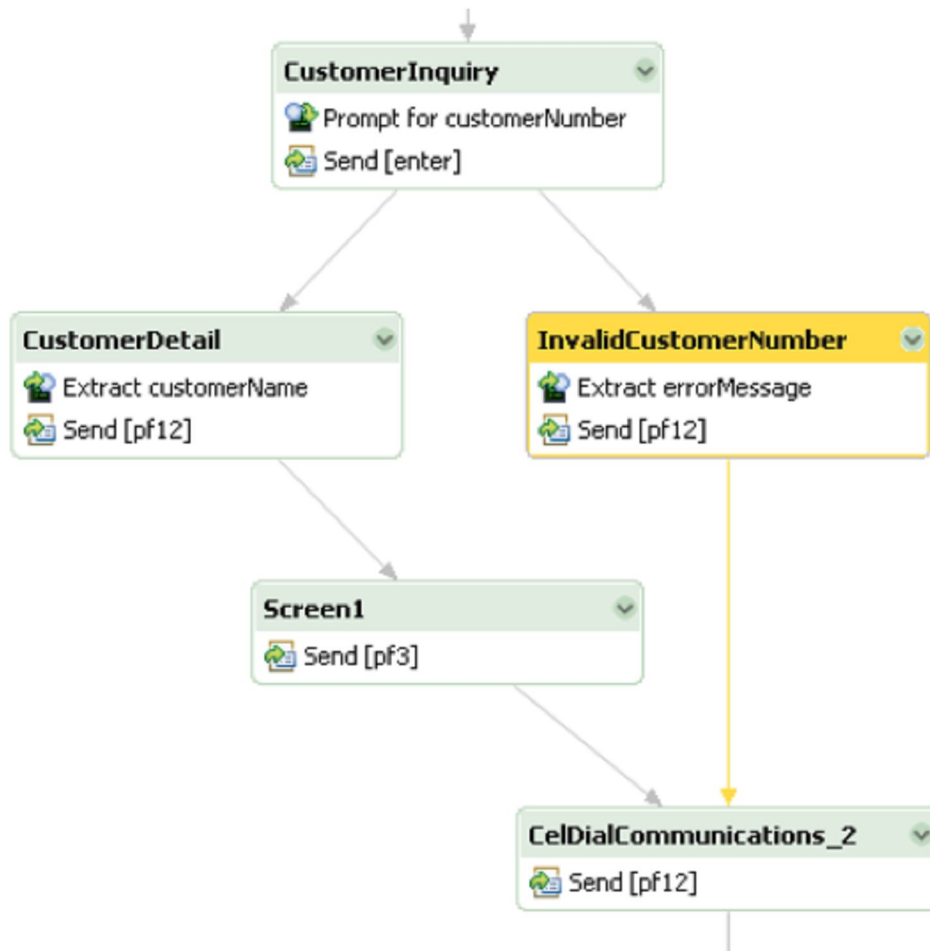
CustomerInquiry
Prompt for customerNumber
Send [enter]

CustomerDetail
Extract customerName
Send [pf12]

InvalidCustomerNumber
Extract errorMessage
Send [pf12]

Screen1
Send [pf3]

CelDialCommunications_2
Send [pf12]